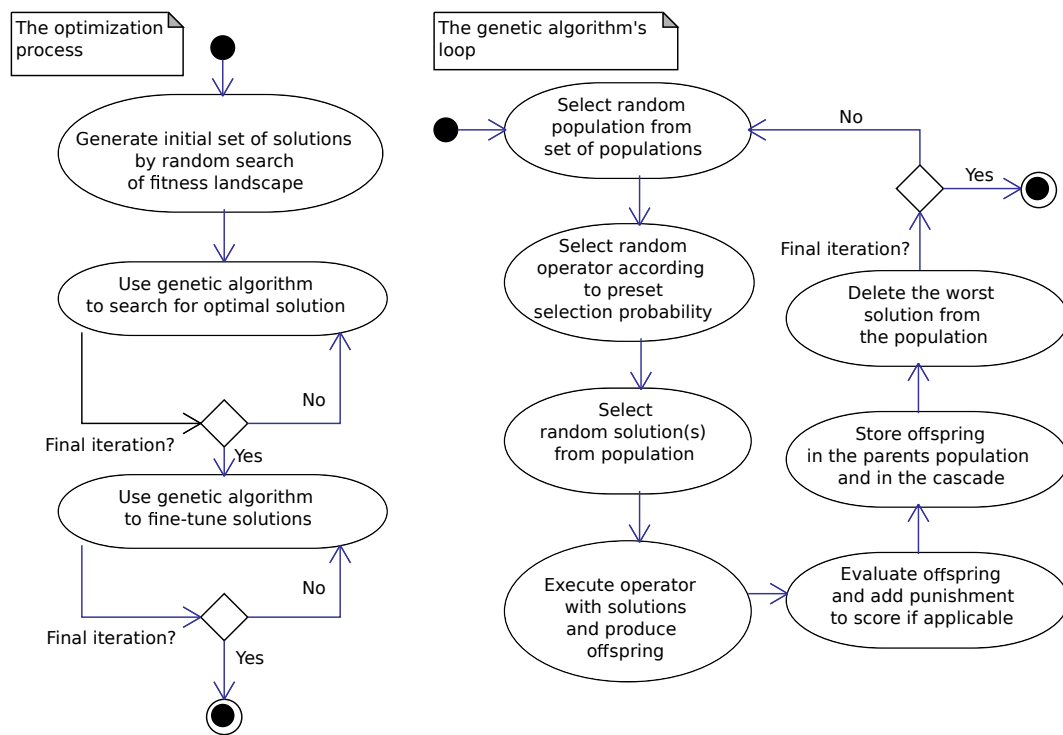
The optimization process

Generate initial set of solutions by random search of fitness landscape

Use genetic algorithm to search for optimal solution

No

Final iteration?

Yes

Use genetic algorithm to fine-tune solutions

No

Final iteration?

Yes

The genetic algorithm's loop

Select random population from set of populations

No

Yes

Final iteration?

Select random operator according to preset selection probability

Delete the worst solution from the population

Select random solution(s) from population

Store offspring in the parents population and in the cascade

Execute operator with solutions and produce offspring

Evaluate offspring and add punishment to score if applicable